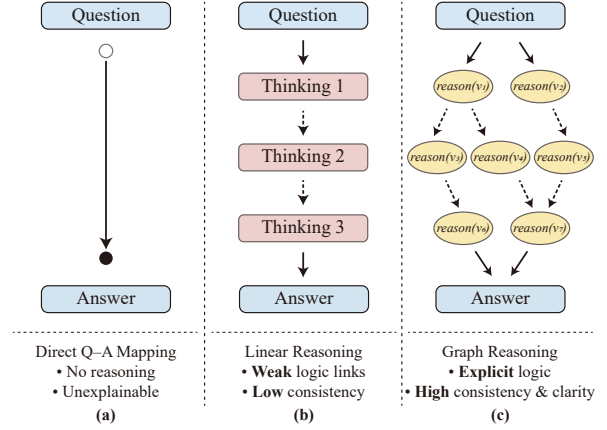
Question

Answer

Direct Q–A Mapping
• No reasoning
• Unexplainable
**(a)**

Question

Thinking 1

Thinking 2

Thinking 3

Answer

Linear Reasoning
• **Weak** logic links
• **Low** consistency
**(b)**

Question

*reason($v_1$)* *reason($v_2$)*

*reason($v_3$)* *reason($v_4$)* *reason($v_5$)*

*reason($v_6$)* *reason($v_7$)*

Answer

Graph Reasoning
• **Explicit** logic
• **High** consistency & clarity
**(c)**